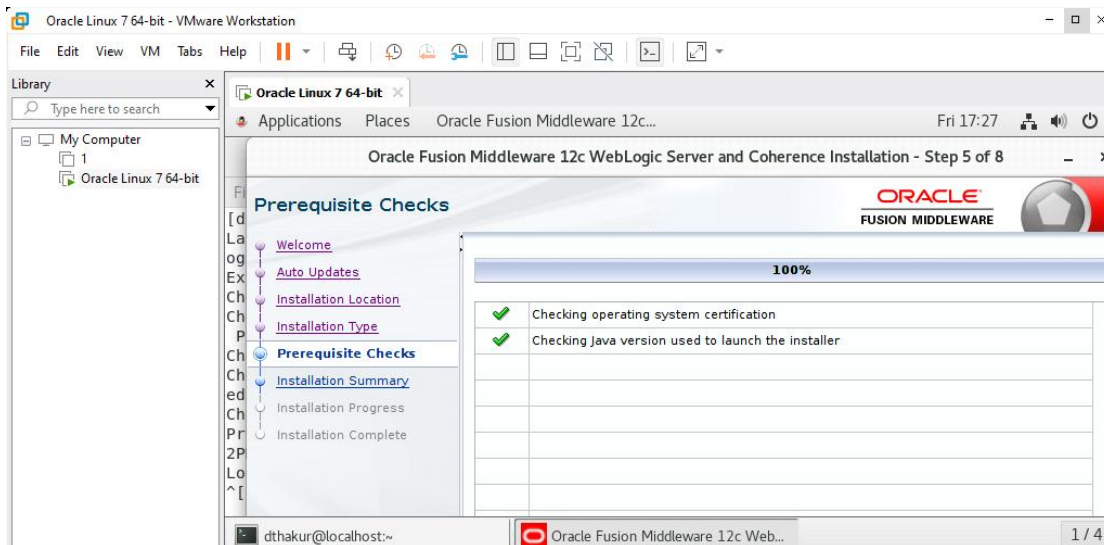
Oracle Linux 7 64-bit - VMware Workstation

File Edit View VM Tabs Help

Library

Type here to search

My Computer

1

Oracle Linux 7 64-bit

Oracle Linux 7 64-bit

Applications Places Oracle Fusion Middleware 12c...

Fri 17:27

Oracle Fusion Middleware 12c WebLogic Server and Coherence Installation - Step 5 of 8

Fi
[d
La
og
Ex
Ch
Ch
P
Ch
Ch
ed
Ch
Pr
2P
Lo
^[

Prerequisite Checks

ORACLE
FUSION MIDDLEWARE

Welcome
Auto Updates
Installation Location
Installation Type
Prerequisite Checks
Installation Summary
Installation Progress
Installation Complete

100%

Checking operating system certification
Checking Java version used to launch the installer

dthakur@localhost:~

Oracle Fusion Middleware 12c Web...

1 / 4